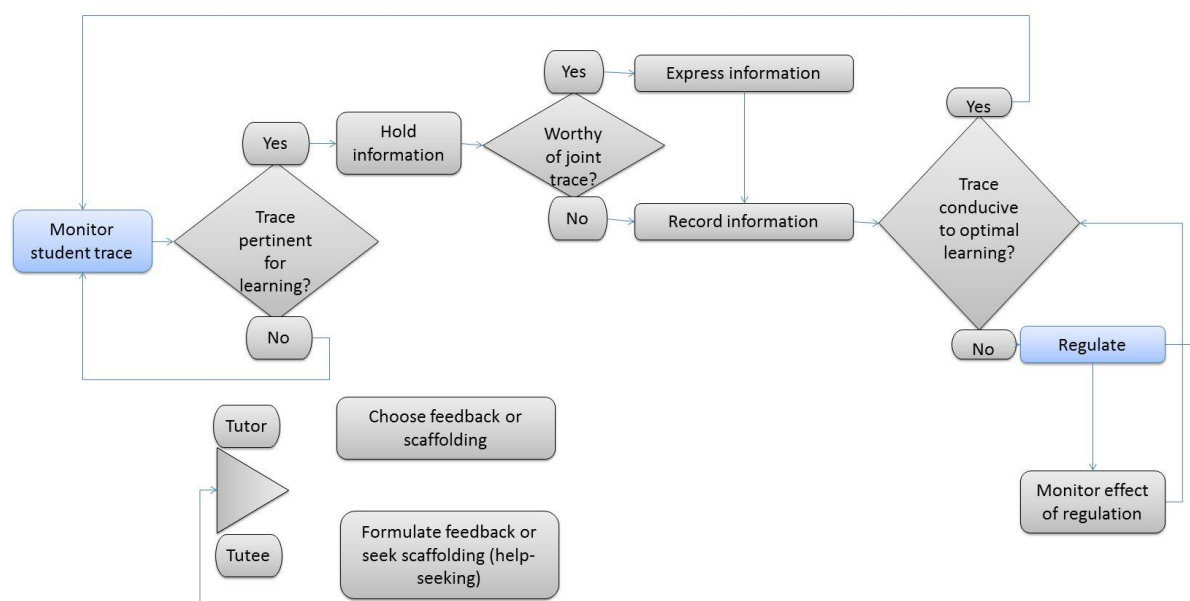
Yes

Express information

Yes

Hold information

Worthy of joint trace?

Yes

Monitor student trace

Trace pertinent for learning?

No

Record information

Trace conducive to optimal learning?

No

No

Regulate

Tutor

Choose feedback or scaffolding

Tutee

Formulate feedback or seek scaffolding (help-seeking)

Monitor effect of regulation